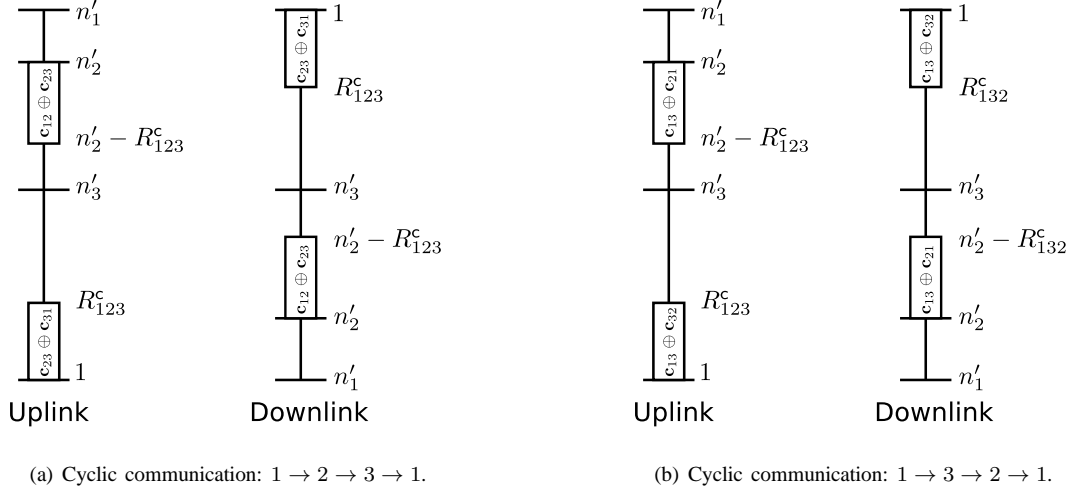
$n_1'$
$n_2'$
$\mathbf{c}_{12} \oplus \mathbf{c}_{23}$
$n_2' - R_{123}^{\mathsf{c}}$
$n_3'$
$R_{123}^{\mathsf{c}}$
$\mathbf{c}_{23} \oplus \mathbf{c}_{31}$
1
Uplink

1
$\mathbf{c}_{23} \oplus \mathbf{c}_{31}$
$R_{123}^{\mathsf{c}}$
$n_3'$
$n_2' - R_{123}^{\mathsf{c}}$
$\mathbf{c}_{12} \oplus \mathbf{c}_{23}$
$n_2'$
$n_1'$
Downlink

(a) Cyclic communication: $1 \to 2 \to 3 \to 1$.

$n_1'$
$n_2'$
$\mathbf{c}_{13} \oplus \mathbf{c}_{21}$
$n_2' - R_{123}^{\mathsf{c}}$
$n_3'$
$R_{123}^{\mathsf{c}}$
$\mathbf{c}_{13} \oplus \mathbf{c}_{32}$
1
Uplink

1
$\mathbf{c}_{13} \oplus \mathbf{c}_{32}$
$R_{132}^{\mathsf{c}}$
$n_3'$
$n_2' - R_{132}^{\mathsf{c}}$
$\mathbf{c}_{13} \oplus \mathbf{c}_{21}$
$n_2'$
$n_1'$
Downlink

(b) Cyclic communication: $1 \to 3 \to 2 \to 1$.